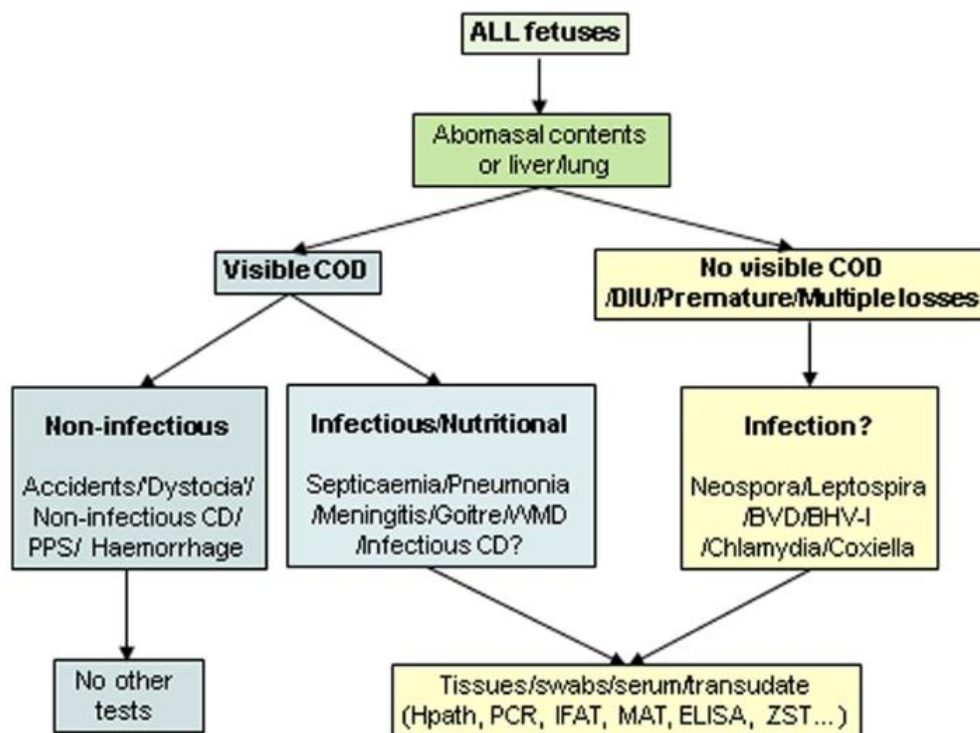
ALL fetuses

Abomasal contents or liver/lung

Visible COD

No visible COD /DIU/Premature/Multiple losses

Non-infectious

Accidents/Dystocia/ Non-infectious CD/ PPS/ Haemorrhage

Infectious/Nutritional

Septicaemia/Pneumonia /Meningitis/Goitre/WMD /Infectious CD?

Infection?

Neospora/Leptospira /BVD/BHV-I /Chlamydia/Coxiella

No other tests

Tissues/swabs/serum/transudate (Hpath, PCR, IFAT, MAT, ELISA, ZST...)